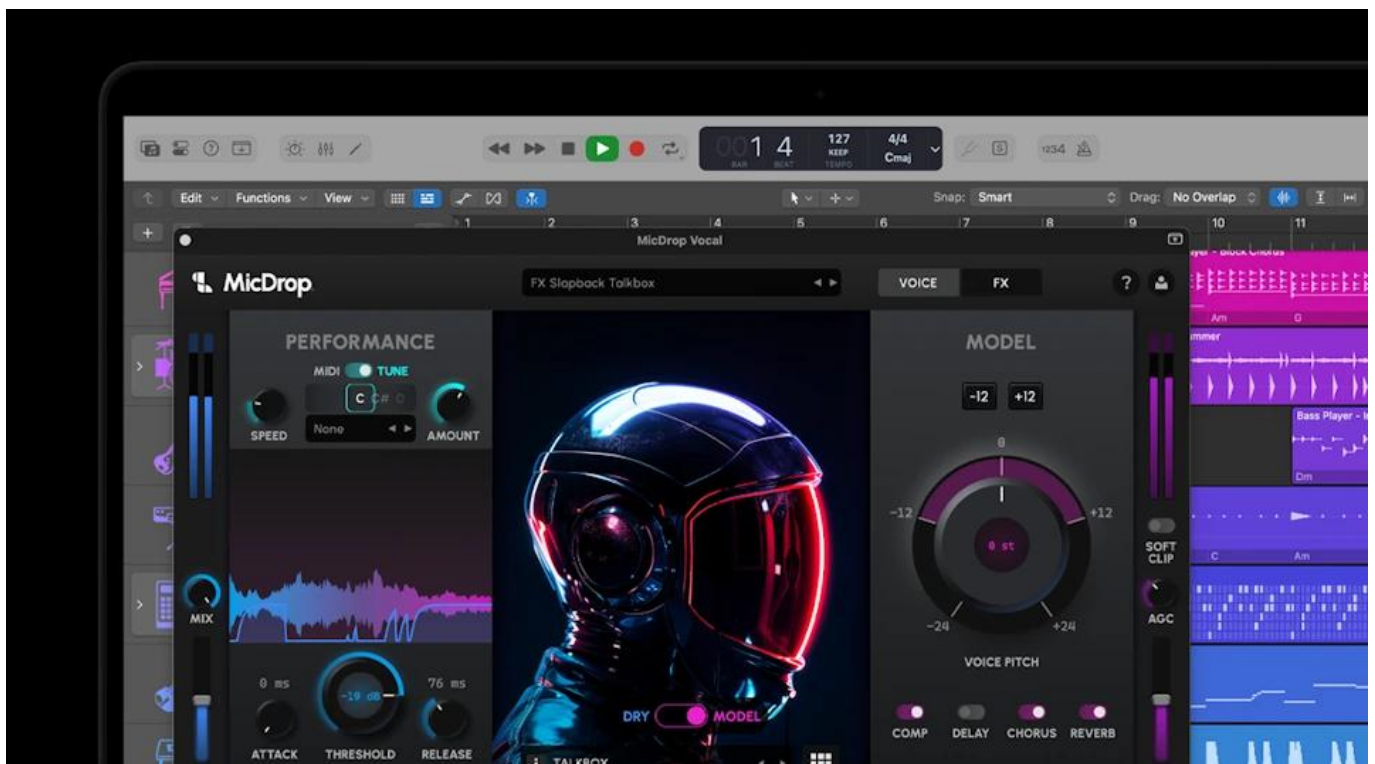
00 1 4
BAR BEAT
127
KEEP
TEMPO
4/4
Cmaj

1234

Edit Functions View
Snap: Smart
Drag: No Overlap

1 2 3 4 5 6 7 8 9 10 11

MicDrop Vocal

MicDrop
FX Slapback Talkbox
VOICE FX

PERFORMANCE
MIDI TUNE
C C# D
SPEED
None
AMOUNT
MIX

0 ms
-19 dB
76 ms
ATTACK THRESHOLD RELEASE

DRY MODEL
TALKBOX

MODEL
-12 +12
0
-12 +12
0 st
-24 +24
VOICE PITCH

COMP DELAY CHORUS REVERB

SOFT CLIP
AGC

Player - Block Chorus
Am G
Drummer
Bass Player
Dm
C Am